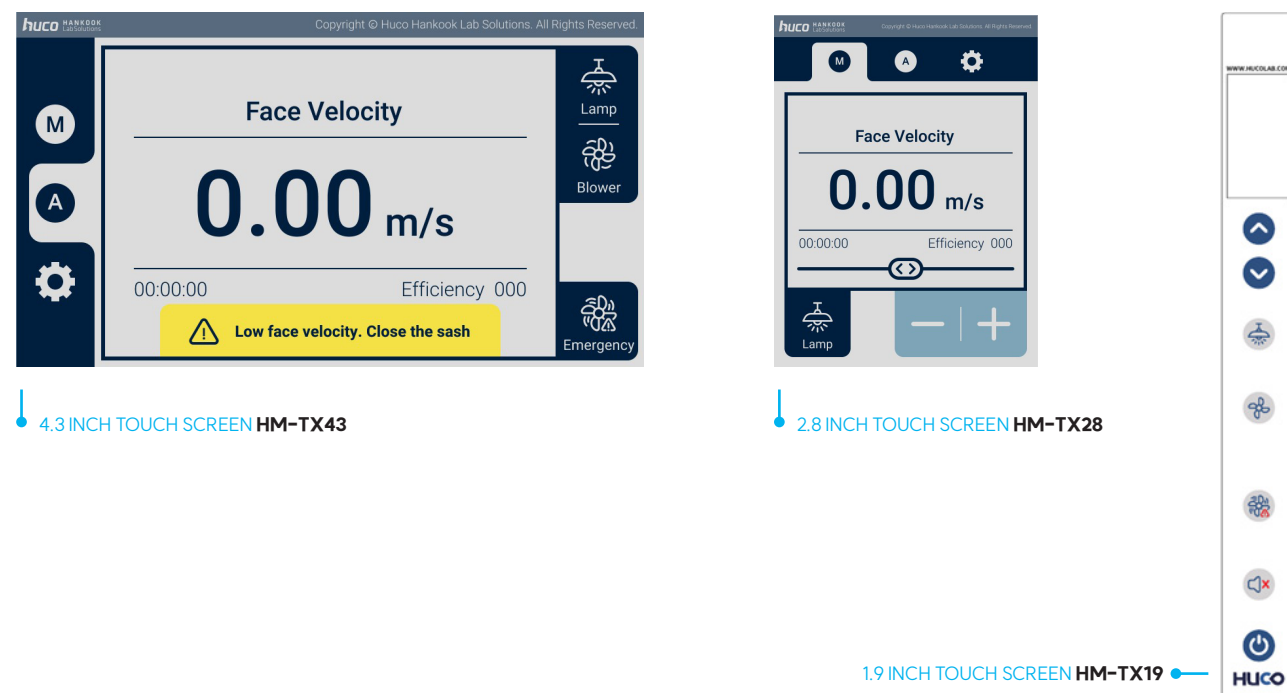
huco HANKOOK Lab Solutions Copyright © Huco Hankook Lab Solutions. All Rights Reserved.

M
A

Face Velocity

0.00 m/s

00:00:00 Efficiency 000

Low face velocity. Close the sash

Lamp
Blower
Emergency

4.3 INCH TOUCH SCREEN HM-TX43

huco HANKOOK Lab Solutions Copyright © Huco Hankook Lab Solutions. All Rights Reserved.

M A

Face Velocity

0.00 m/s

00:00:00 Efficiency 000

Lamp

2.8 INCH TOUCH SCREEN HM-TX28

WWW.HUCOLAB.CO

1.9 INCH TOUCH SCREEN HM-TX19

HUCO